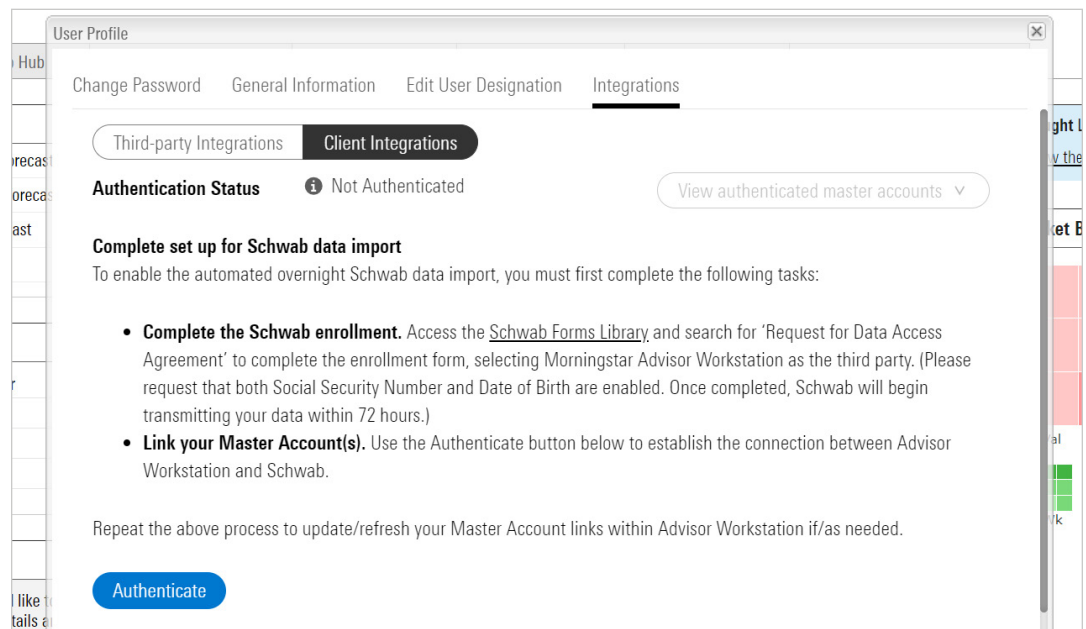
User Profile

Change Password General Information Edit User Designation Integrations

Third-party Integrations Client Integrations

Authentication Status Not Authenticated View authenticated master accounts

Complete set up for Schwab data import
To enable the automated overnight Schwab data import, you must first complete the following tasks:

• Complete the Schwab enrollment. Access the Schwab Forms Library and search for 'Request for Data Access Agreement' to complete the enrollment form, selecting Morningstar Advisor Workstation as the third party. (Please request that both Social Security Number and Date of Birth are enabled. Once completed, Schwab will begin transmitting your data within 72 hours.)
• Link your Master Account(s). Use the Authenticate button below to establish the connection between Advisor Workstation and Schwab.

Repeat the above process to update/refresh your Master Account links within Advisor Workstation if/as needed.

Authenticate

Hub
orecas
orecas
ast
r
l like t
tails a
ght L
v the
ket B
al
'k